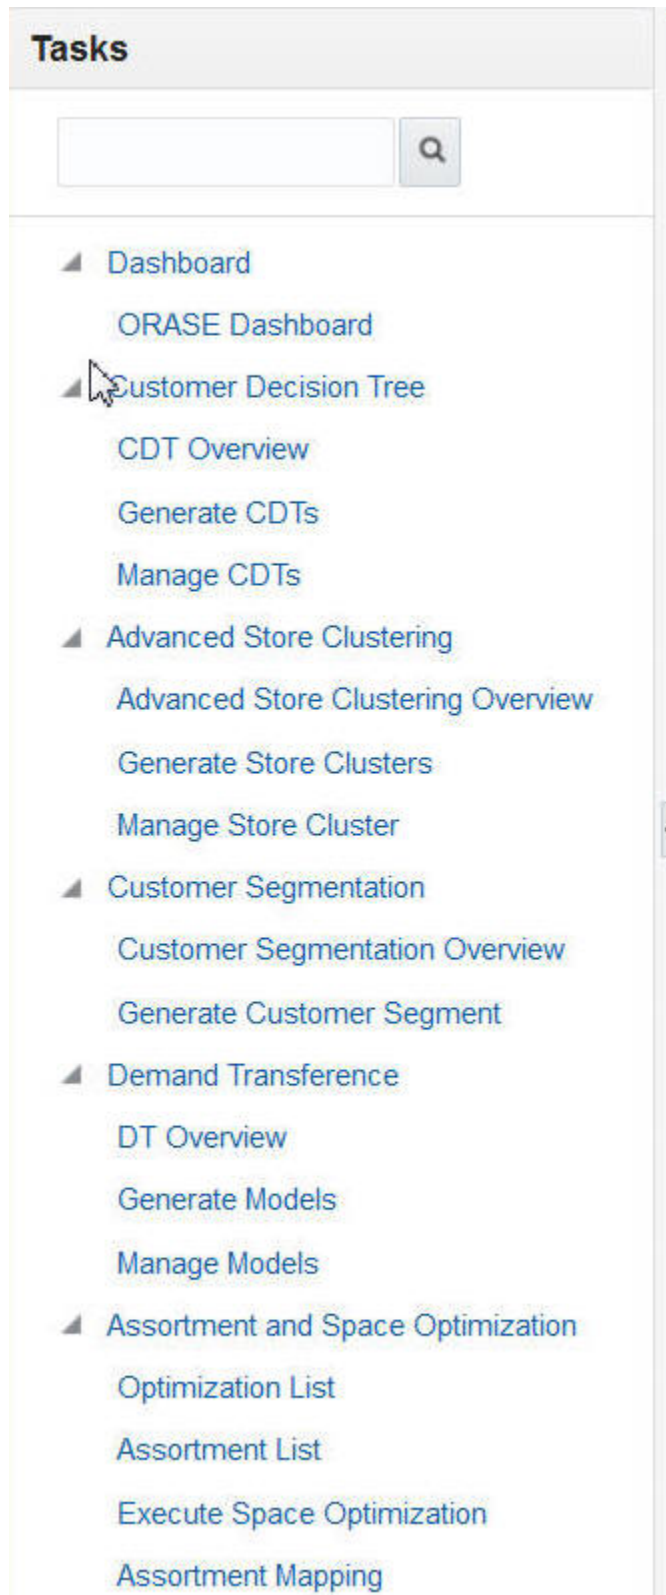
Tasks

Dashboard

ORASE Dashboard

Customer Decision Tree

CDT Overview

Generate CDTs

Manage CDTs

Advanced Store Clustering

Advanced Store Clustering Overview

Generate Store Clusters

Manage Store Cluster

Customer Segmentation

Customer Segmentation Overview

Generate Customer Segment

Demand Transference

DT Overview

Generate Models

Manage Models

Assortment and Space Optimization

Optimization List

Assortment List

Execute Space Optimization

Assortment Mapping